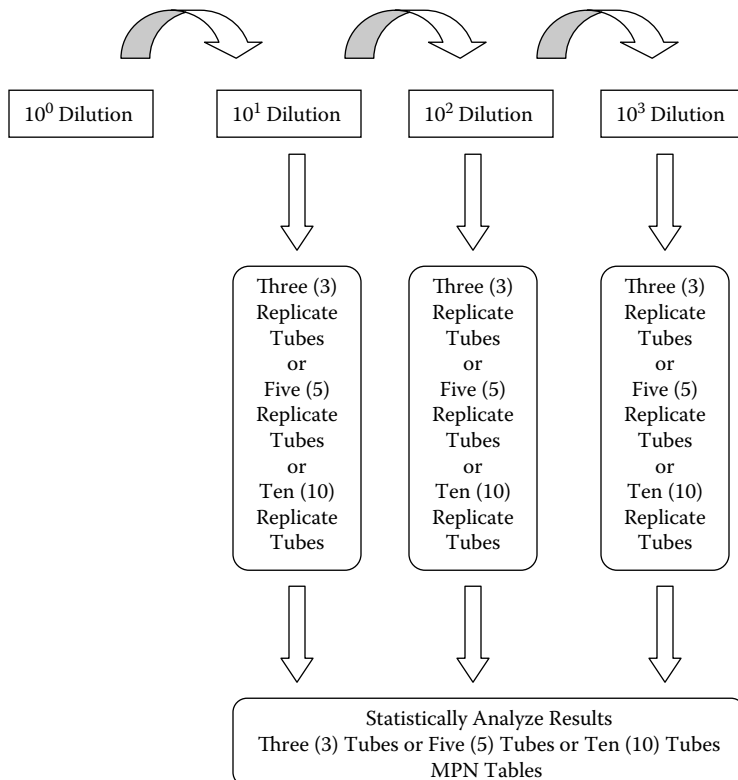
$10^0$ Dilution

$10^1$ Dilution

$10^2$ Dilution

$10^3$ Dilution

Three (3) Replicate Tubes or Five (5) Replicate Tubes or Ten (10) Replicate Tubes

Three (3) Replicate Tubes or Five (5) Replicate Tubes or Ten (10) Replicate Tubes

Three (3) Replicate Tubes or Five (5) Replicate Tubes or Ten (10) Replicate Tubes

Statistically Analyze Results
Three (3) Tubes or Five (5) Tubes or Ten (10) Tubes
MPN Tables